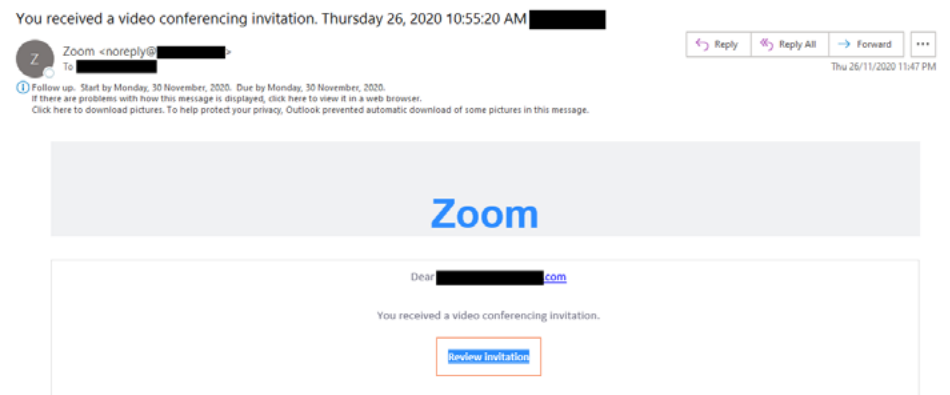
You received a video conferencing invitation. Thursday 26, 2020 10:55:20 AM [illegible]

Z

Zoom <noreply@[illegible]>
To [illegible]

Reply | Reply All | Forward | ...

Thu 26/11/2020 11:47 PM

Follow up. Start by Monday, 30 November, 2020. Due by Monday, 30 November, 2020.
If there are problems with how this message is displayed, click here to view it in a web browser.
Click here to download pictures. To help protect your privacy, Outlook prevented automatic download of some pictures in this message.

Zoom

Dear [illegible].com

You received a video conferencing invitation.

Review invitation